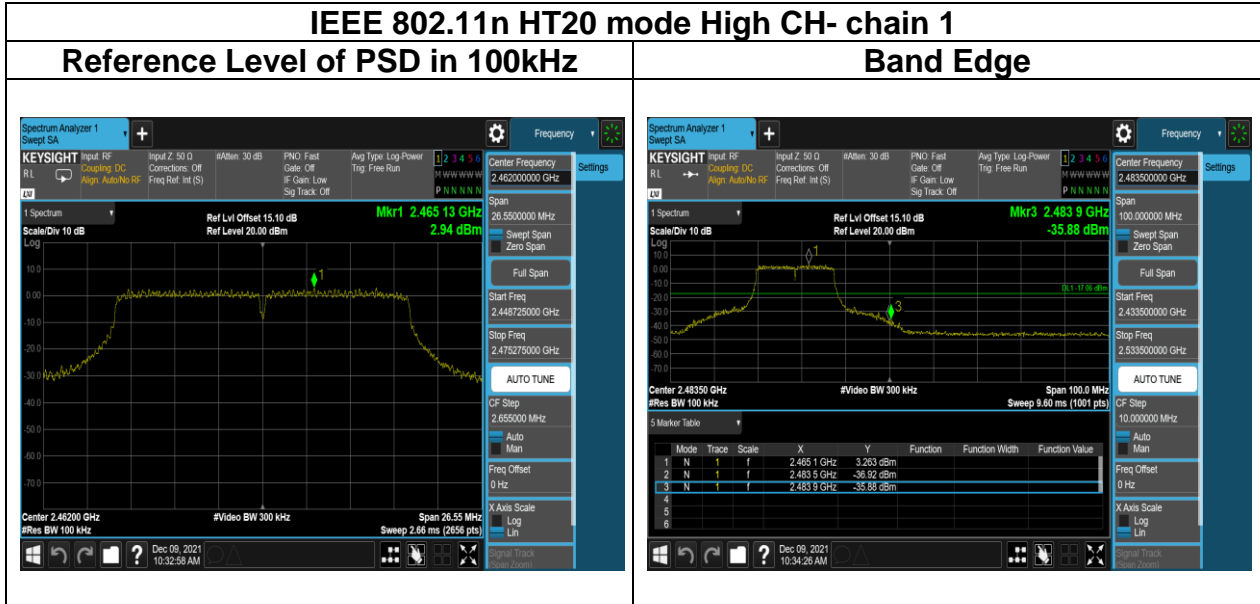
IEEE 802.11n HT20 mode High CH- chain 1

| Reference Level of PSD in 100kHz | Band Edge |
|---|---|

Spectrum Analyzer 1
Swept SA

Frequency

KEYSIGHT Input: RF
Coupling: DC
Align: Auto/No RF
Input Z: 50 Ω
Corrections: Off
Freq Ref: Int (S)
#Atten: 30 dB
PNO: Fast
Gate: Off
IF Gain: Low
Sig Track: Off
Avg Type: Log-Power
Trig: Free Run
1 2 3 4 5 6
M WWWWW
P N N N N N

1 Spectrum
Scale/Div 10 dB
Log
Ref Lvl Offset 15.10 dB
Ref Level 20.00 dBm
Mkr1 2.465 13 GHz
2.94 dBm

10.0
0.00
-10.0
-20.0
-30.0
-40.0
-50.0
-60.0
-70.0

Center 2.46200 GHz
#Res BW 100 kHz
#Video BW 300 kHz
Span 26.55 MHz
Sweep 2.66 ms (2656 pts)

Center Frequency
2.462000000 GHz
Settings
Span
26.5500000 MHz
Swept Span
Zero Span
Full Span
Start Freq
2.448725000 GHz
Stop Freq
2.475275000 GHz
AUTO TUNE
CF Step
2.655000 MHz
Auto
Man
Freq Offset
0 Hz
X Axis Scale
Log
Lin
Signal Track
(Span Zoom)

Dec 09, 2021
10:32:58 AM

Spectrum Analyzer 1
Swept SA

Frequency

KEYSIGHT Input: RF
Coupling: DC
Align: Auto/No RF
Input Z: 50 Ω
Corrections: Off
Freq Ref: Int (S)
#Atten: 30 dB
PNO: Fast
Gate: Off
IF Gain: Low
Sig Track: Off
Avg Type: Log-Power
Trig: Free Run
1 2 3 4 5 6
M WWWWW
P N N N N N

1 Spectrum
Scale/Div 10 dB
Log
Ref Lvl Offset 15.10 dB
Ref Level 20.00 dBm
Mkr3 2.483 9 GHz
-35.88 dBm

10.0
0.00
-10.0
-20.0
-30.0
-40.0
-50.0
-60.0
-70.0
DL1 -17.06 dBm

Center 2.48350 GHz
#Res BW 100 kHz
#Video BW 300 kHz
Span 100.0 MHz
Sweep 9.60 ms (1001 pts)

5 Marker Table

| | Mode | Trace | Scale | X | Y | Function | Function Width | Function Value |
|---|---|---|---|---|---|---|---|---|
| 1 | N | 1 | f | 2.465 1 GHz | 3.263 dBm | | | |
| 2 | N | 1 | f | 2.483 5 GHz | -36.92 dBm | | | |
| 3 | N | 1 | f | 2.483 9 GHz | -35.88 dBm | | | |
| 4 | | | | | | | | |
| 5 | | | | | | | | |
| 6 | | | | | | | | |

Center Frequency
2.483500000 GHz
Settings
Span
100.000000 MHz
Swept Span
Zero Span
Full Span
Start Freq
2.433500000 GHz
Stop Freq
2.533500000 GHz
AUTO TUNE
CF Step
10.000000 MHz
Auto
Man
Freq Offset
0 Hz
X Axis Scale
Log
Lin
Signal Track
(Span Zoom)

Dec 09, 2021
10:34:26 AM